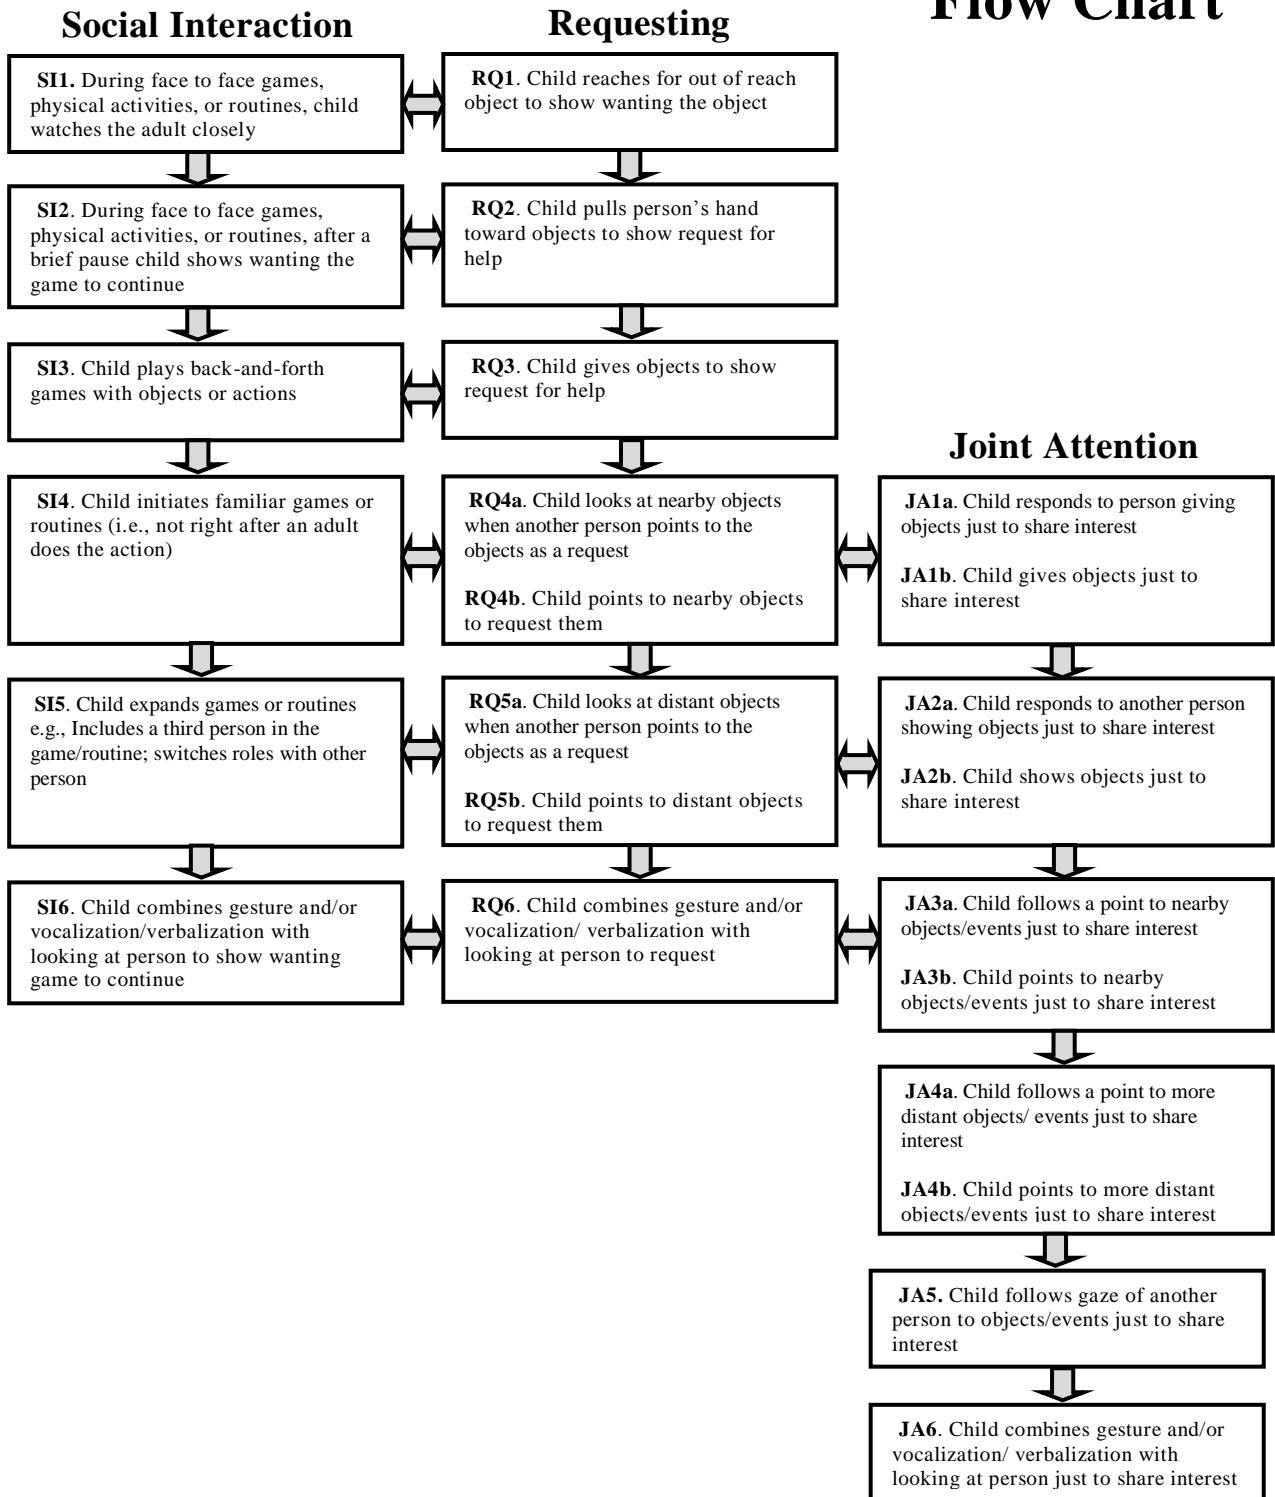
Flow Chart

Social Interaction

SI1. During face to face games, physical activities, or routines, child watches the adult closely

SI2. During face to face games, physical activities, or routines, after a brief pause child shows wanting the game to continue

SI3. Child plays back-and-forth games with objects or actions

SI4. Child initiates familiar games or routines (i.e., not right after an adult does the action)

SI5. Child expands games or routines e.g., Includes a third person in the game/routine; switches roles with other person

SI6. Child combines gesture and/or vocalization/verbalization with looking at person to show wanting game to continue

Requesting

RQ1. Child reaches for out of reach object to show wanting the object

RQ2. Child pulls person's hand toward objects to show request for help

RQ3. Child gives objects to show request for help

RQ4a. Child looks at nearby objects when another person points to the objects as a request

RQ4b. Child points to nearby objects to request them

RQ5a. Child looks at distant objects when another person points to the objects as a request

RQ5b. Child points to distant objects to request them

RQ6. Child combines gesture and/or vocalization/ verbalization with looking at person to request

Joint Attention

JA1a. Child responds to person giving objects just to share interest

JA1b. Child gives objects just to share interest

JA2a. Child responds to another person showing objects just to share interest

JA2b. Child shows objects just to share interest

JA3a. Child follows a point to nearby objects/events just to share interest

JA3b. Child points to nearby objects/events just to share interest

JA4a. Child follows a point to more distant objects/ events just to share interest

JA4b. Child points to more distant objects/events just to share interest

JA5. Child follows gaze of another person to objects/events just to share interest

JA6. Child combines gesture and/or vocalization/ verbalization with looking at person just to share interest